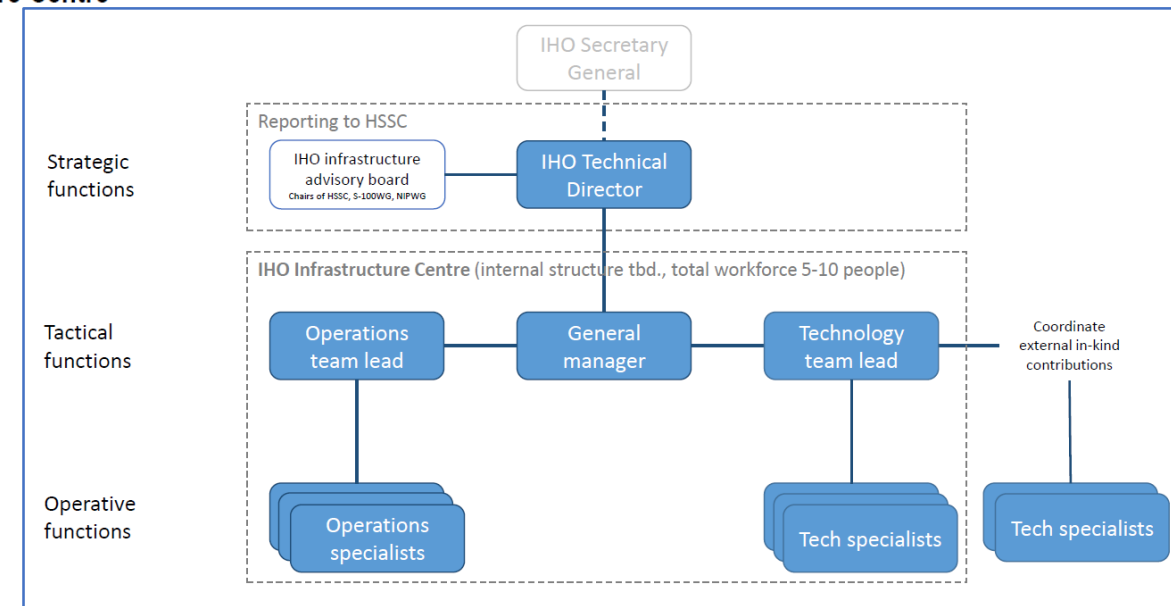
IHO Secretary General

Reporting to HSSC

Strategic functions

IHO infrastructure advisory board
Chairs of HSSC, S-100WG, NIPWG

IHO Technical Director

IHO Infrastructure Centre (internal structure tbd., total workforce 5-10 people)

Tactical functions

Operations team lead

General manager

Technology team lead

Coordinate external in-kind contributions

Operative functions

Operations specialists

Tech specialists

Tech specialists